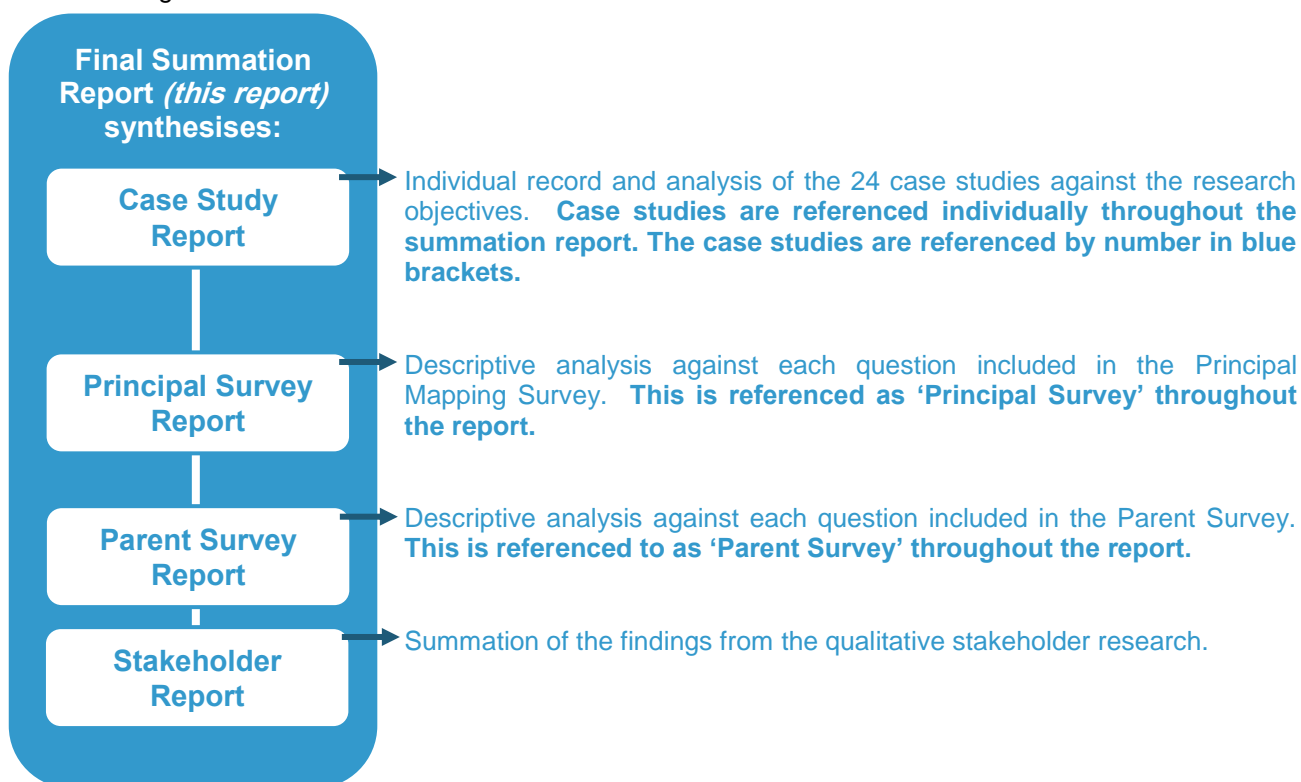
Final Summation Report *(this report)* synthesises:

Case Study Report

Individual record and analysis of the 24 case studies against the research objectives. **Case studies are referenced individually throughout the summation report. The case studies are referenced by number in blue brackets.**

Principal Survey Report

Descriptive analysis against each question included in the Principal Mapping Survey. **This is referenced as 'Principal Survey' throughout the report.**

Parent Survey Report

Descriptive analysis against each question included in the Parent Survey. **This is referenced to as 'Parent Survey' throughout the report.**

Stakeholder Report

Summation of the findings from the qualitative stakeholder research.